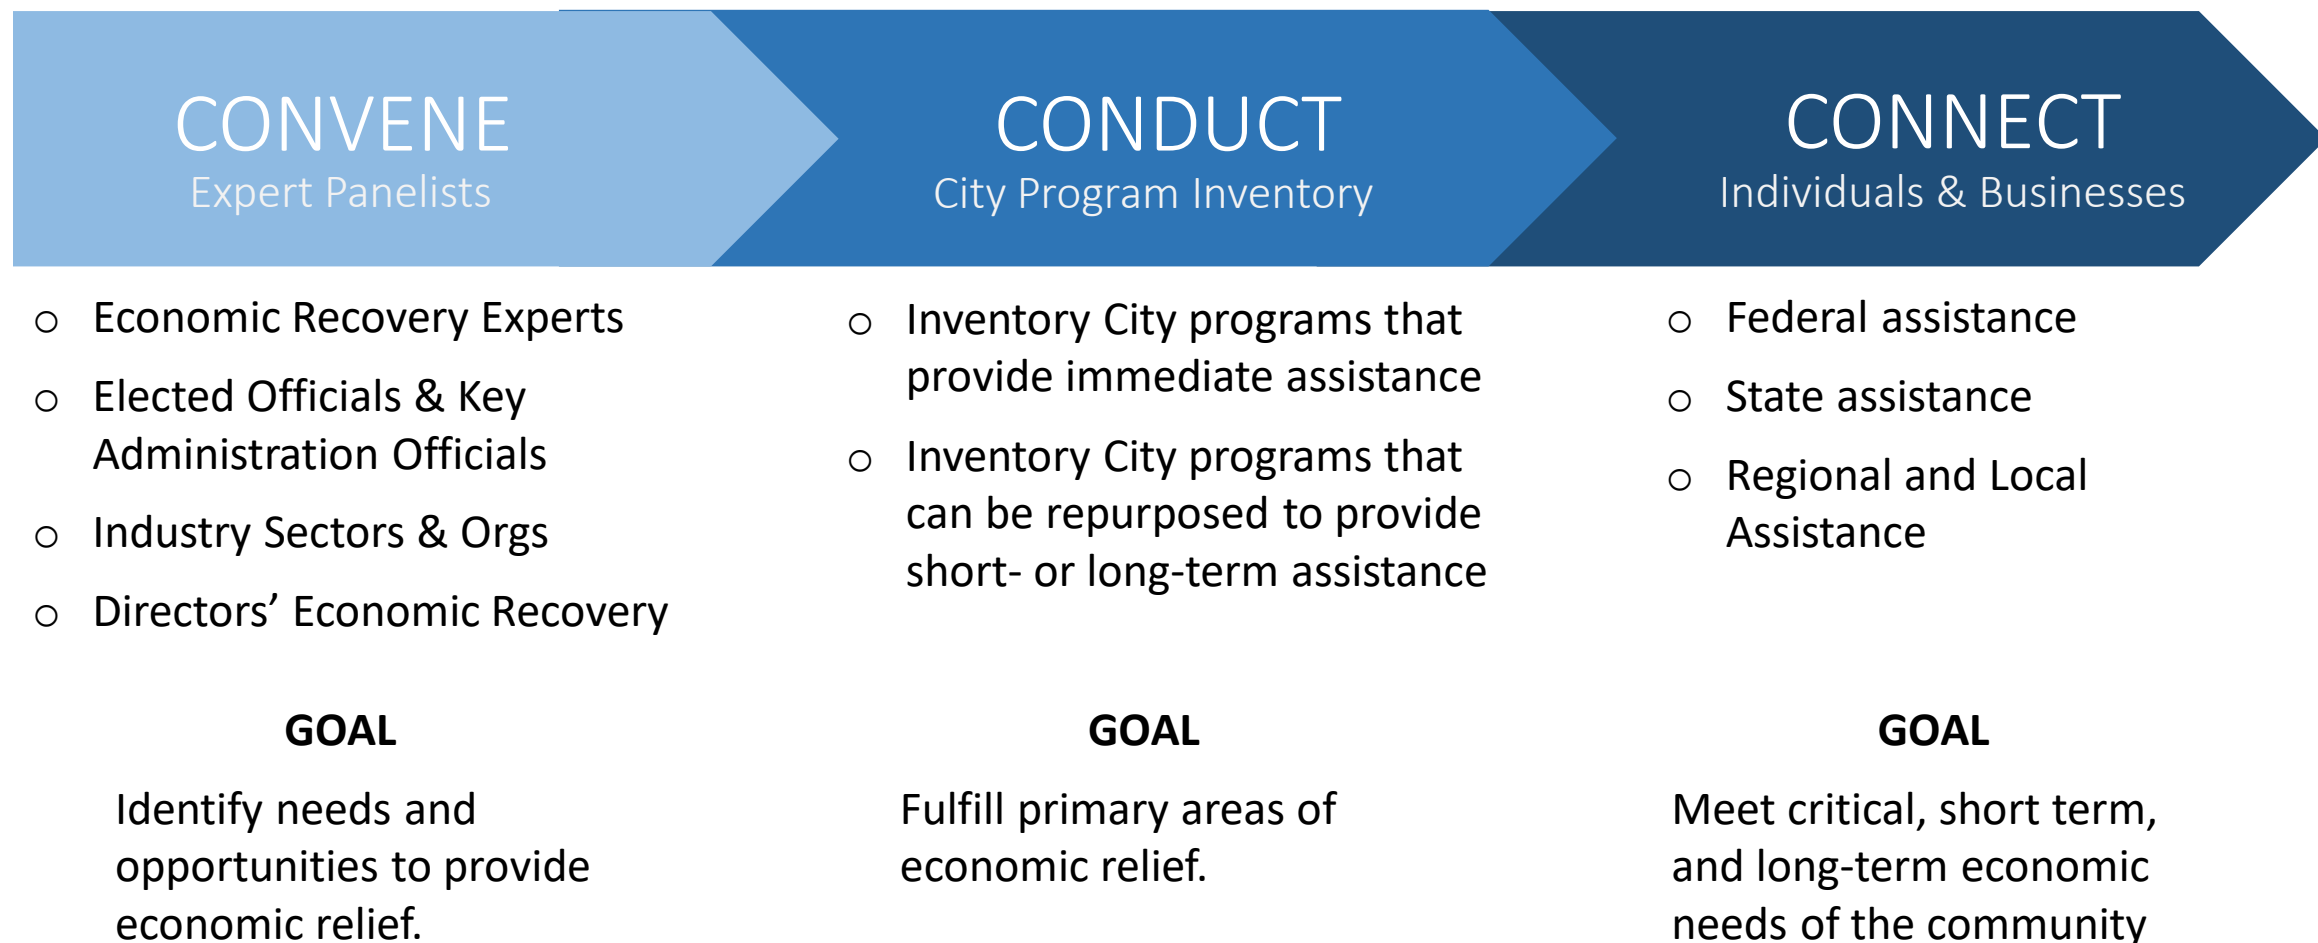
CONVENE
Expert Panelists

CONDUCT
City Program Inventory

CONNECT
Individuals & Businesses

○ Economic Recovery Experts
○ Elected Officials & Key Administration Officials
○ Industry Sectors & Orgs
○ Directors' Economic Recovery

GOAL

Identify needs and opportunities to provide economic relief.

○ Inventory City programs that provide immediate assistance
○ Inventory City programs that can be repurposed to provide short- or long-term assistance

GOAL

Fulfill primary areas of economic relief.

○ Federal assistance
○ State assistance
○ Regional and Local Assistance

GOAL

Meet critical, short term, and long-term economic needs of the community